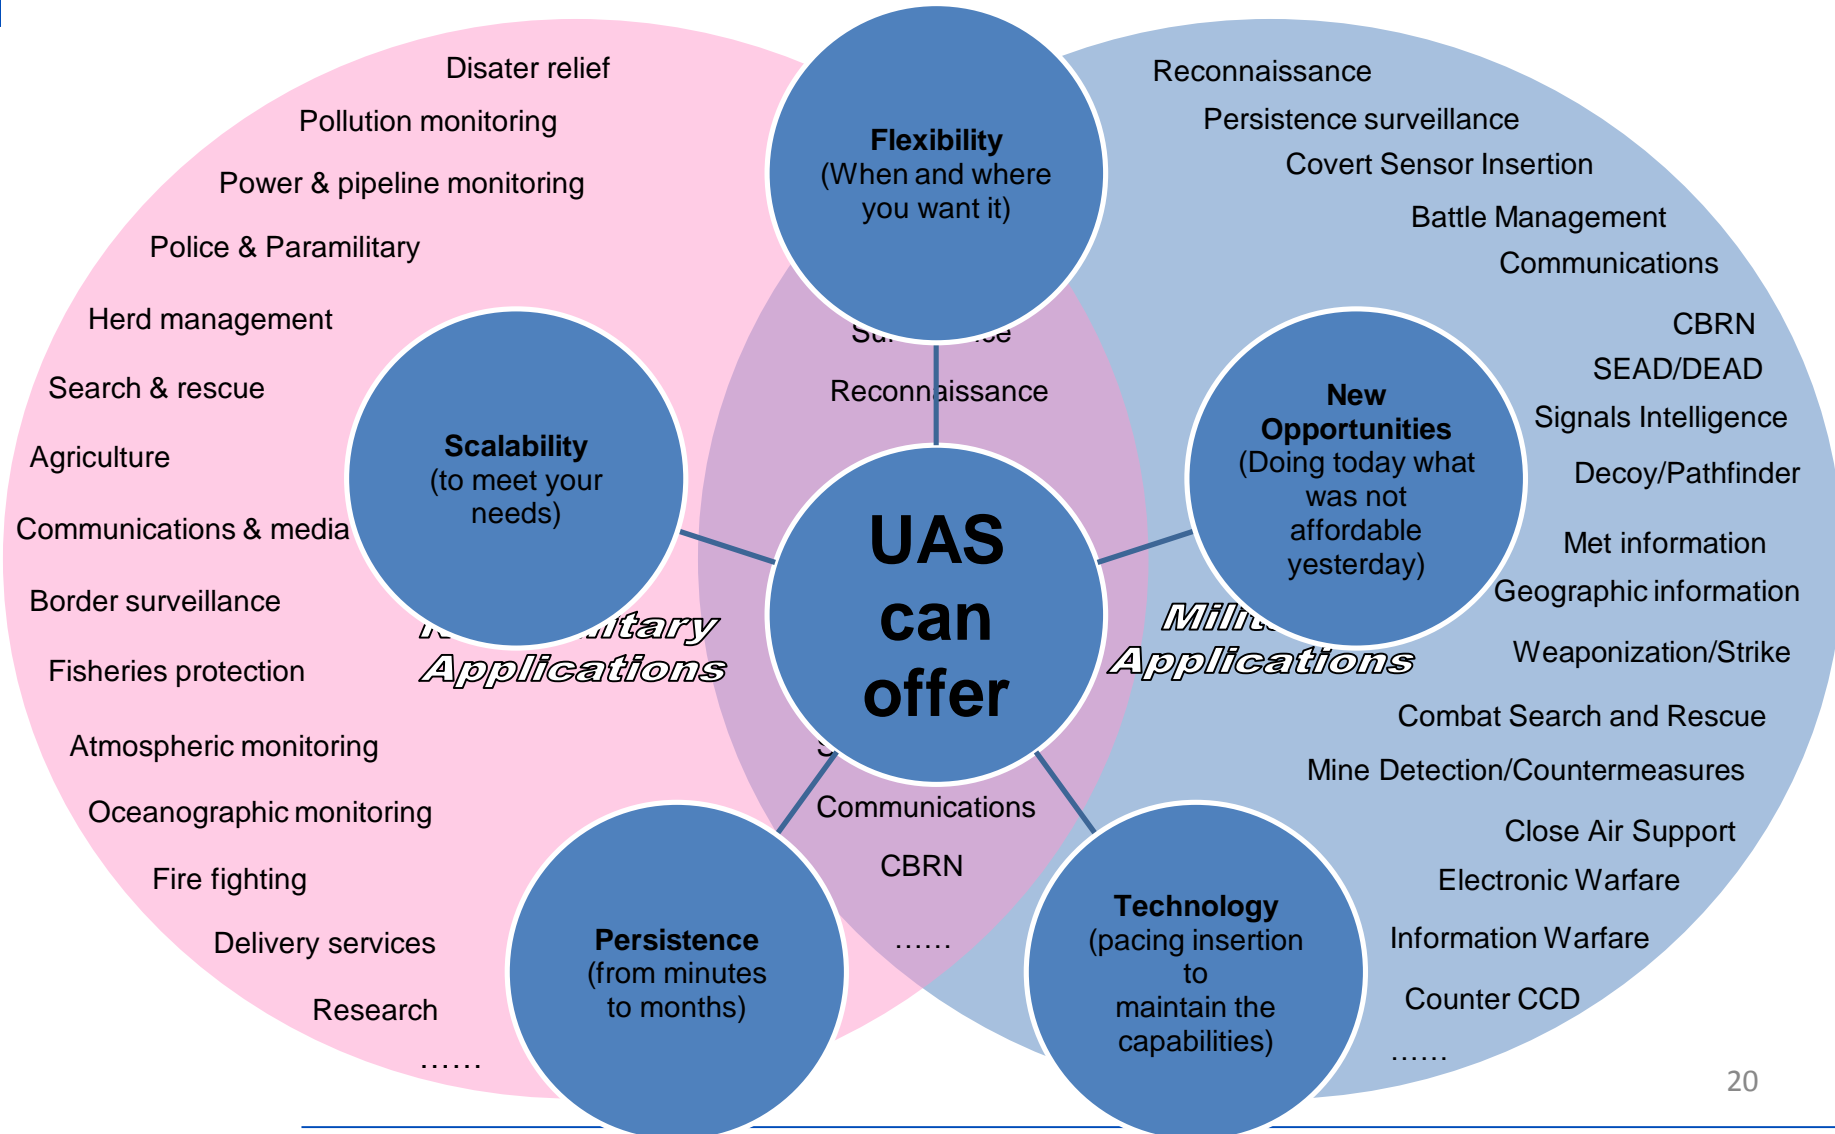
Disater relief

Pollution monitoring

Power & pipeline monitoring

Police & Paramilitary

Herd management

Search & rescue

Agriculture

Communications & media

Border surveillance

Fisheries protection

Atmospheric monitoring

Oceanographic monitoring

Fire fighting

Delivery services

Research

……

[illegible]itary Applications

Flexibility (When and where you want it)

Su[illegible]ce

Reconnaissance

Scalability (to meet your needs)

UAS can offer

New Opportunities (Doing today what was not affordable yesterday)

Milit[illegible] Applications

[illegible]

Communications

CBRN

……

Persistence (from minutes to months)

Technology (pacing insertion to maintain the capabilities)

Reconnaissance

Persistence surveillance

Covert Sensor Insertion

Battle Management

Communications

CBRN

SEAD/DEAD

Signals Intelligence

Decoy/Pathfinder

Met information

Geographic information

Weaponization/Strike

Combat Search and Rescue

Mine Detection/Countermeasures

Close Air Support

Electronic Warfare

Information Warfare

Counter CCD

……

20